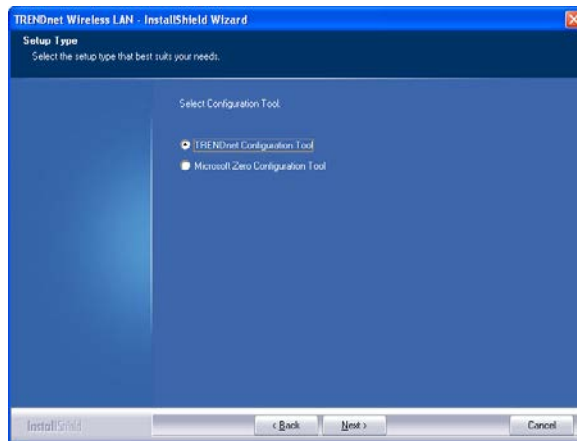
TRENDnet Wireless LAN - InstallShield Wizard

Setup Type
Select the setup type that best suits your needs.

Select Configuration Tool.

TRENDnet Configuration Tool
Microsoft Zero Configuration Tool

InstallShield

< Back
Next >
Cancel